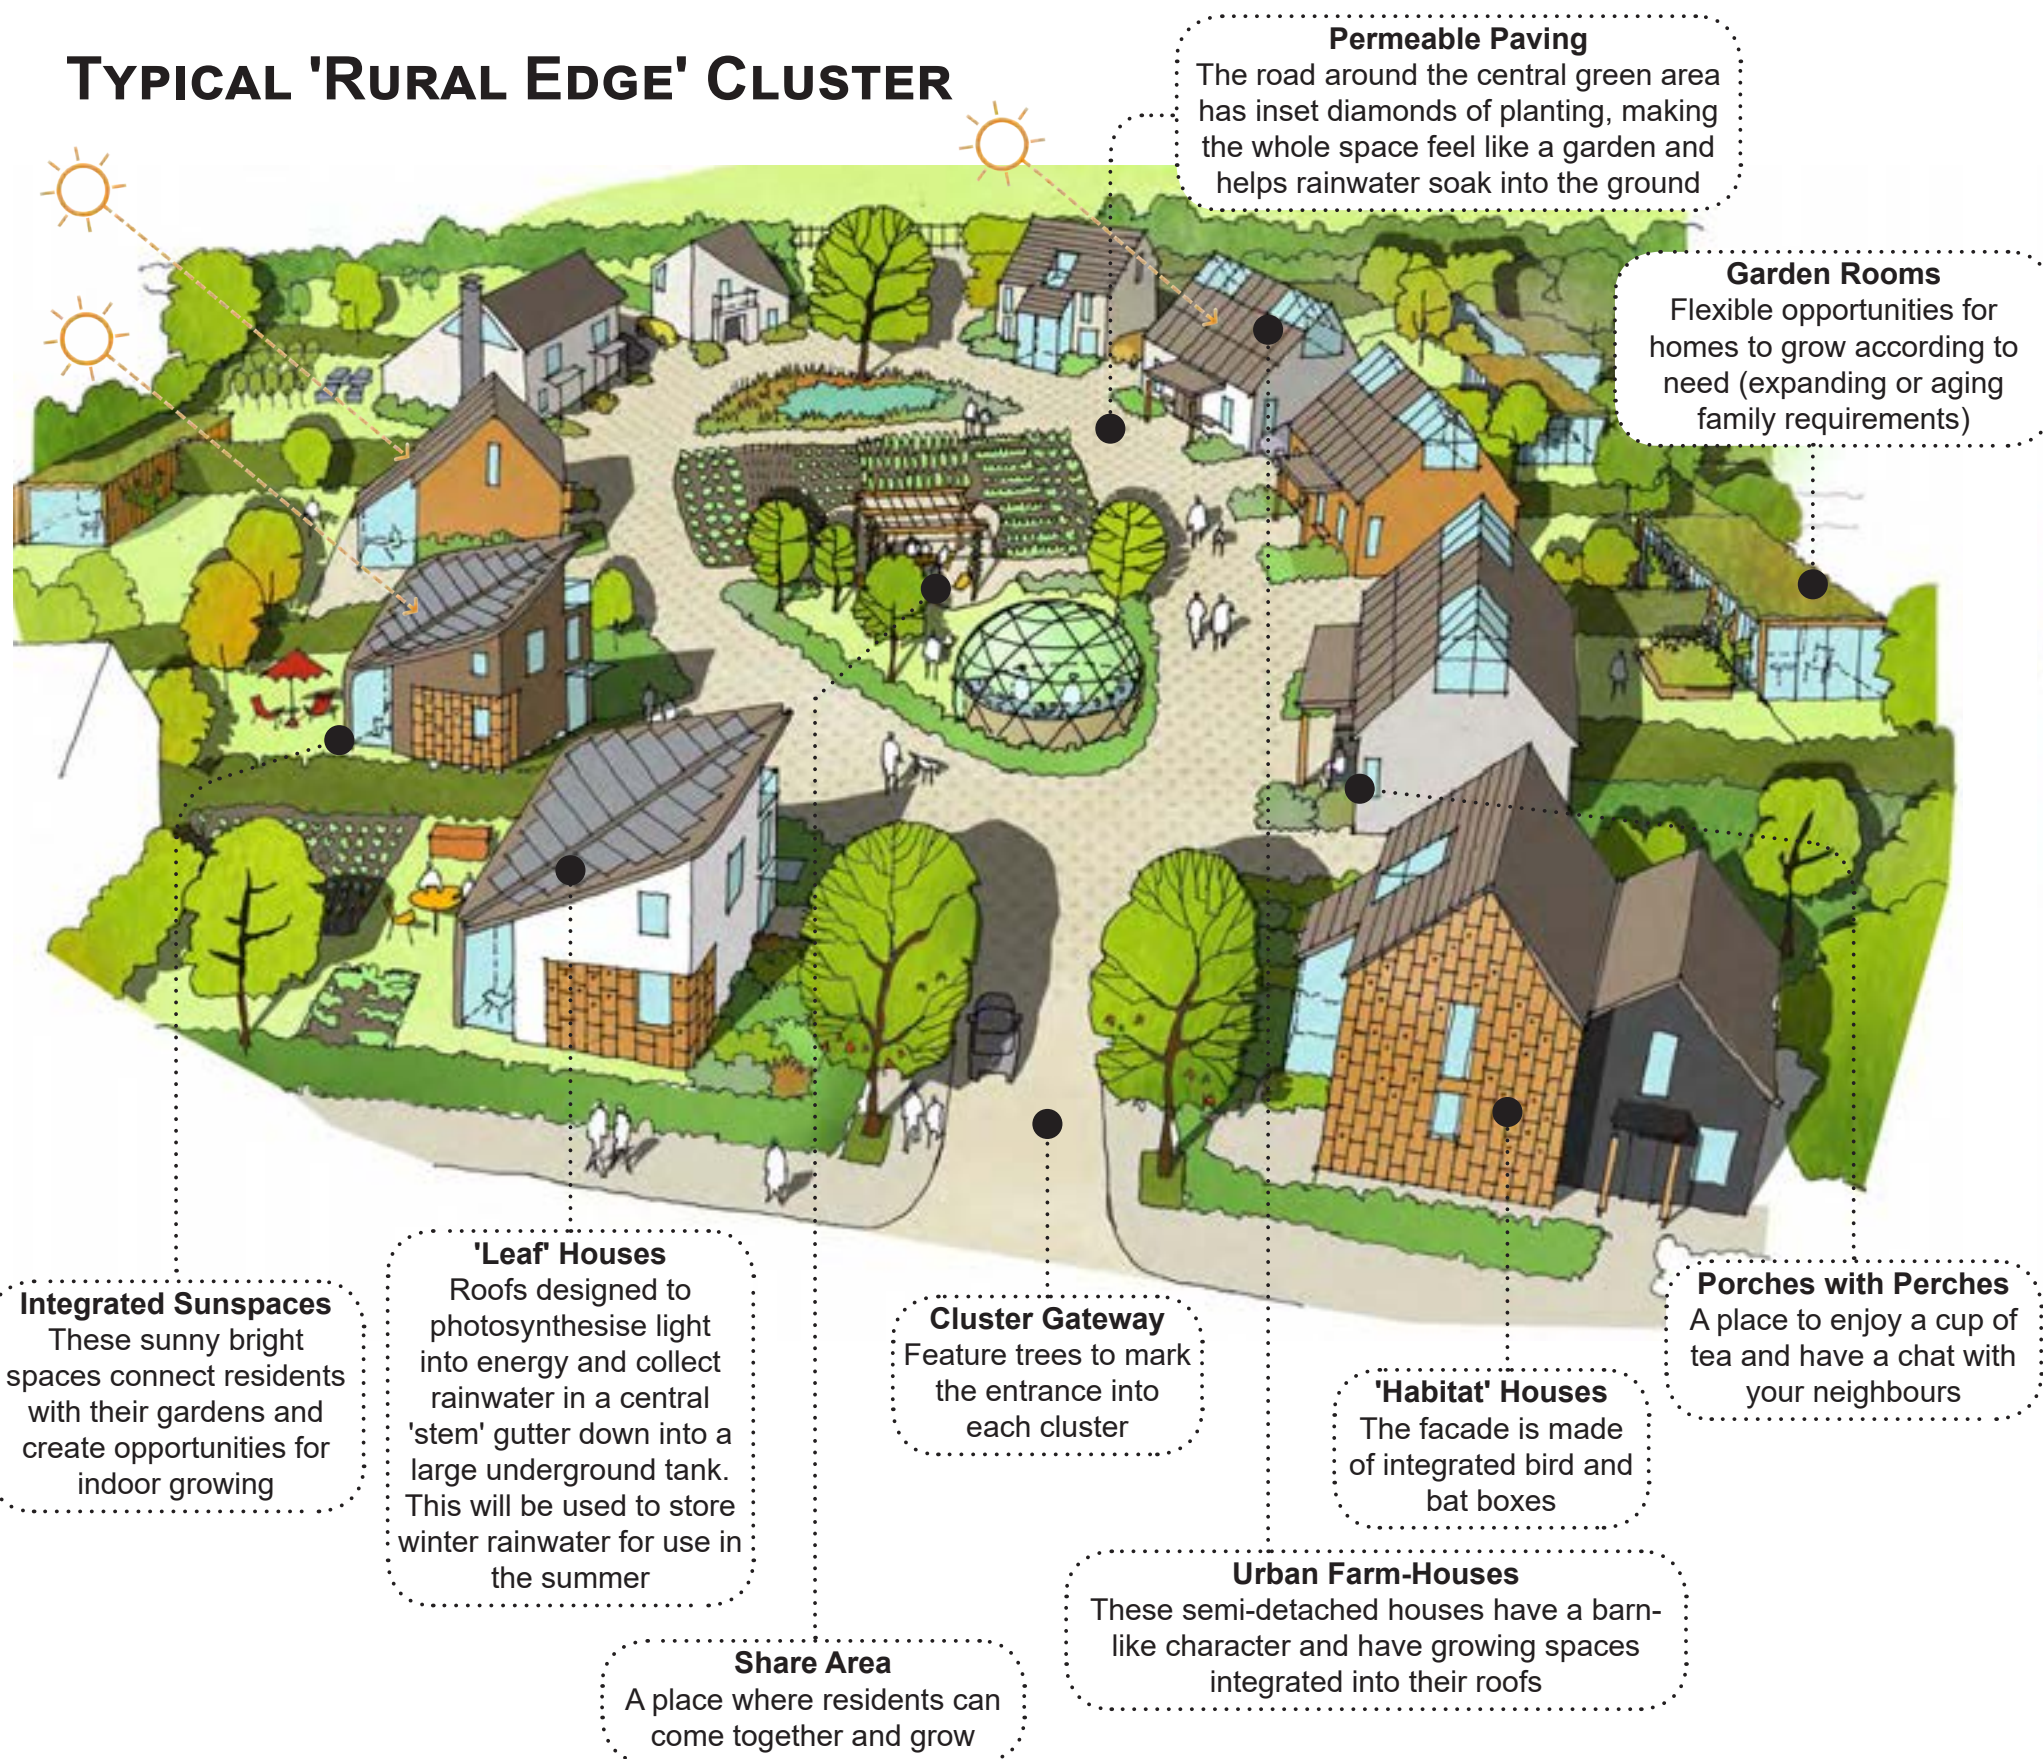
TYPICAL 'RURAL EDGE' CLUSTER

Permeable Paving
The road around the central green area has inset diamonds of planting, making the whole space feel like a garden and helps rainwater soak into the ground

Garden Rooms
Flexible opportunities for homes to grow according to need (expanding or aging family requirements)

Integrated Sunspaces
These sunny bright spaces connect residents with their gardens and create opportunities for indoor growing

'Leaf' Houses
Roofs designed to photosynthesise light into energy and collect rainwater in a central 'stem' gutter down into a large underground tank. This will be used to store winter rainwater for use in the summer

Cluster Gateway
Feature trees to mark the entrance into each cluster

'Habitat' Houses
The facade is made of integrated bird and bat boxes

Porches with Perches
A place to enjoy a cup of tea and have a chat with your neighbours

Urban Farm-Houses
These semi-detached houses have a barn-like character and have growing spaces integrated into their roofs

Share Area
A place where residents can come together and grow